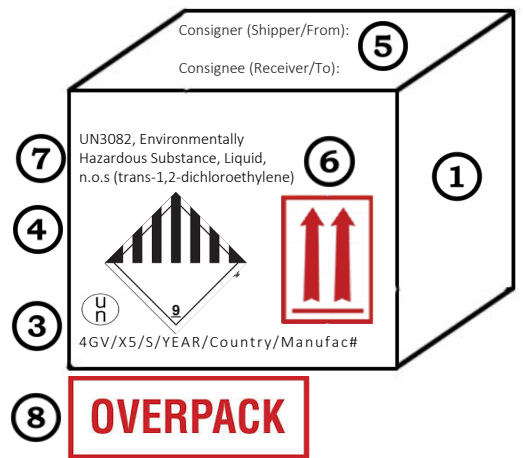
Consigner (Shipper/From):

Consignee (Receiver/To):

5

7

UN3082, Environmentally Hazardous Substance, Liquid, n.o.s (trans-1,2-dichloroethylene)

6

1

4

9

3

un

4GV/X5/S/YEAR/Country/Manufac#

8

OVERPACK